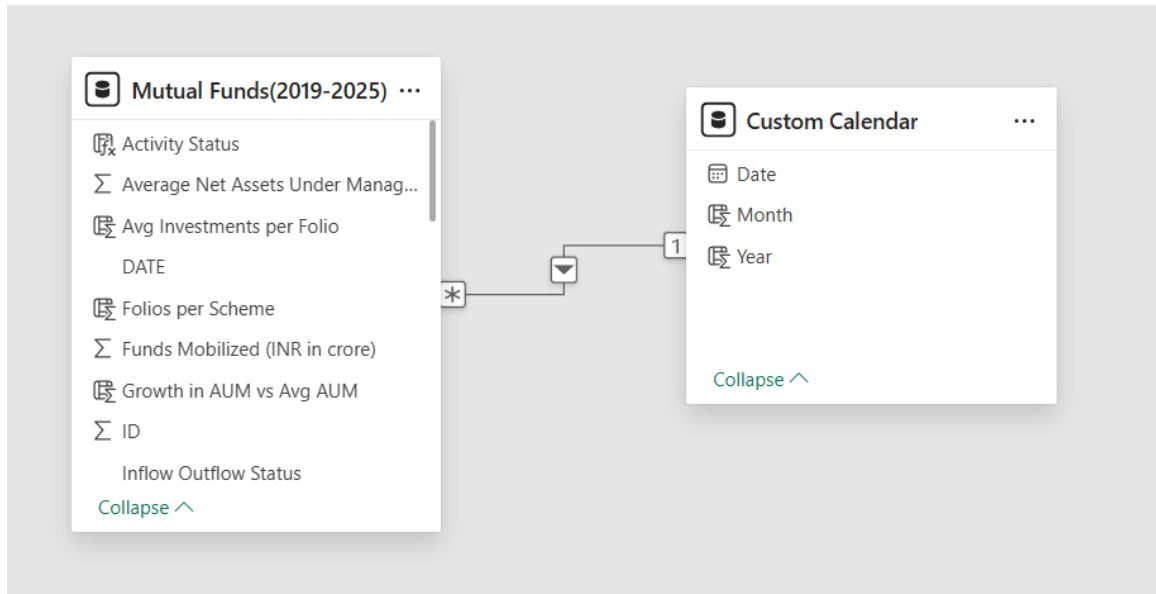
Mutual Funds(2019-2025) ···

Activity Status
∑ Average Net Assets Under Manag...
Avg Investments per Folio
DATE
Folios per Scheme
∑ Funds Mobilized (INR in crore)
Growth in AUM vs Avg AUM
∑ ID
Inflow Outflow Status
Collapse

*

1

Custom Calendar ···

Date
Month
Year
Collapse